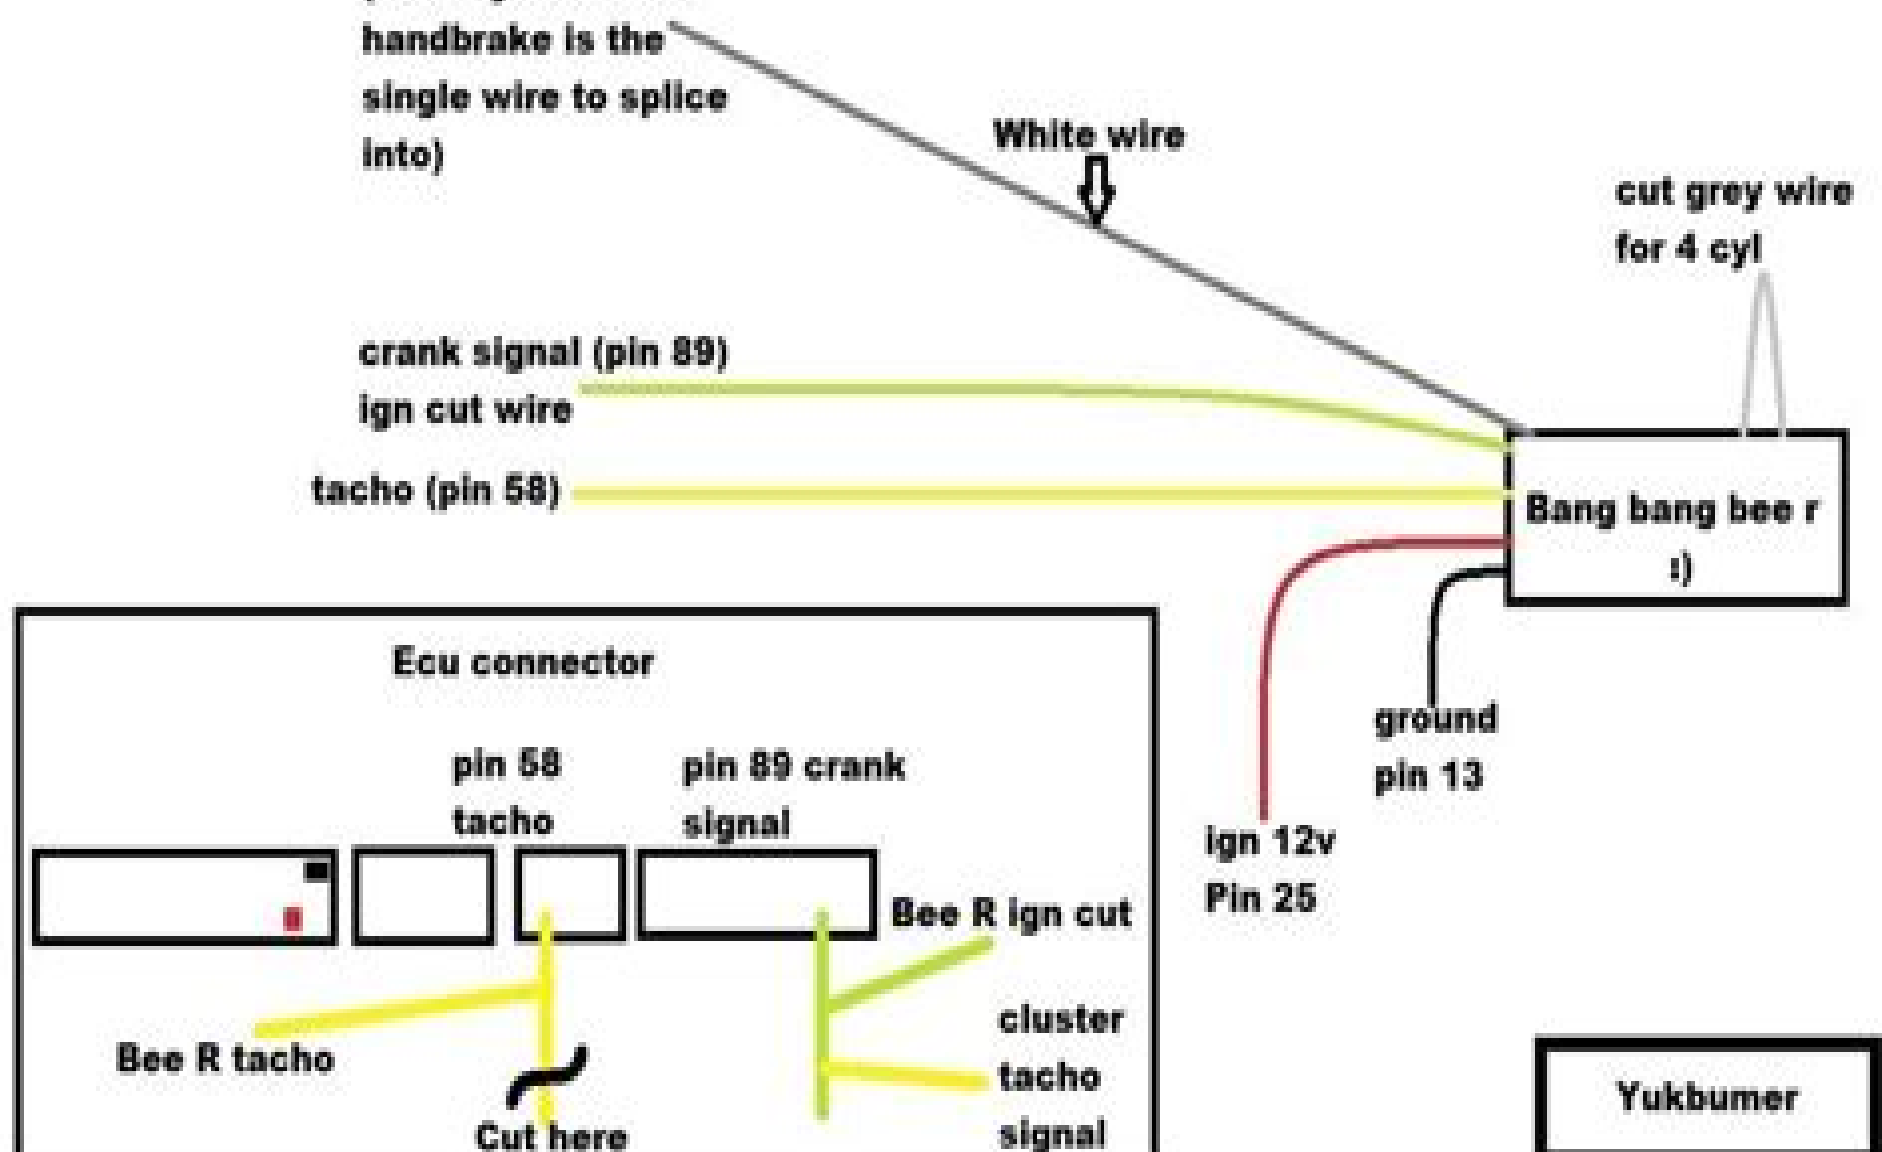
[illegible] handbrake is the single wire to splice into)

White wire

cut grey wire for 4 cyl

crank signal (pin 89) ign cut wire

tacho (pin 58)

Bang bang bee r :)

Ecu connector

pin 58 tacho

pin 89 crank signal

ground pin 13

ign 12v Pin 25

Bee R ign cut

cluster tacho signal

Bee R tacho

Cut here

Yukbumer